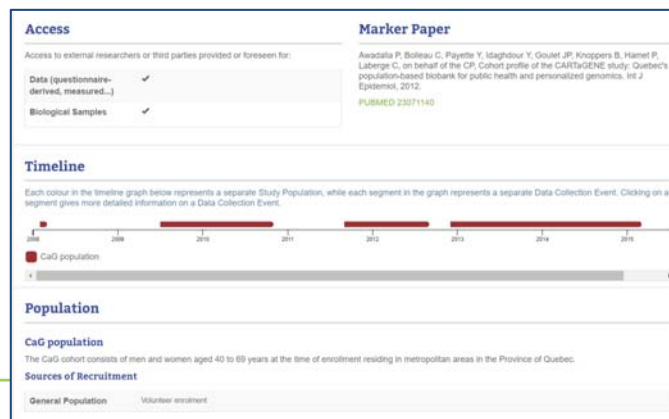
Access

Access to external researchers or third parties provided or foreseen for:

| | |
|---|---|
| Data (questionnaire-derived, measured...) | ✔ |
| Biological Samples | ✔ |

Marker Paper

Awadalla P, Boileau C, Payette Y, Idaghdour Y, Goulet JP, Knoppers B, Hamet P, Laberge C, on behalf of the CP, Cohort profile of the CARTaGENE study: Quebec's population-based biobank for public health and personalized genomics. Int J Epidemiol, 2012.

PUBMED 23071140

Timeline

Each colour in the timeline graph below represents a separate Study Population, while each segment in the graph represents a separate Data Collection Event. Clicking on a segment gives more detailed information on a Data Collection Event.

2008 2009 2010 2011 2012 2013 2014 2015

CaG population

Population

CaG population

The CaG cohort consists of men and women aged 40 to 69 years at the time of enrollment residing in metropolitan areas in the Province of Quebec.

Sources of Recruitment

| | |
|---|---|
| General Population | Volunteer enrolment |